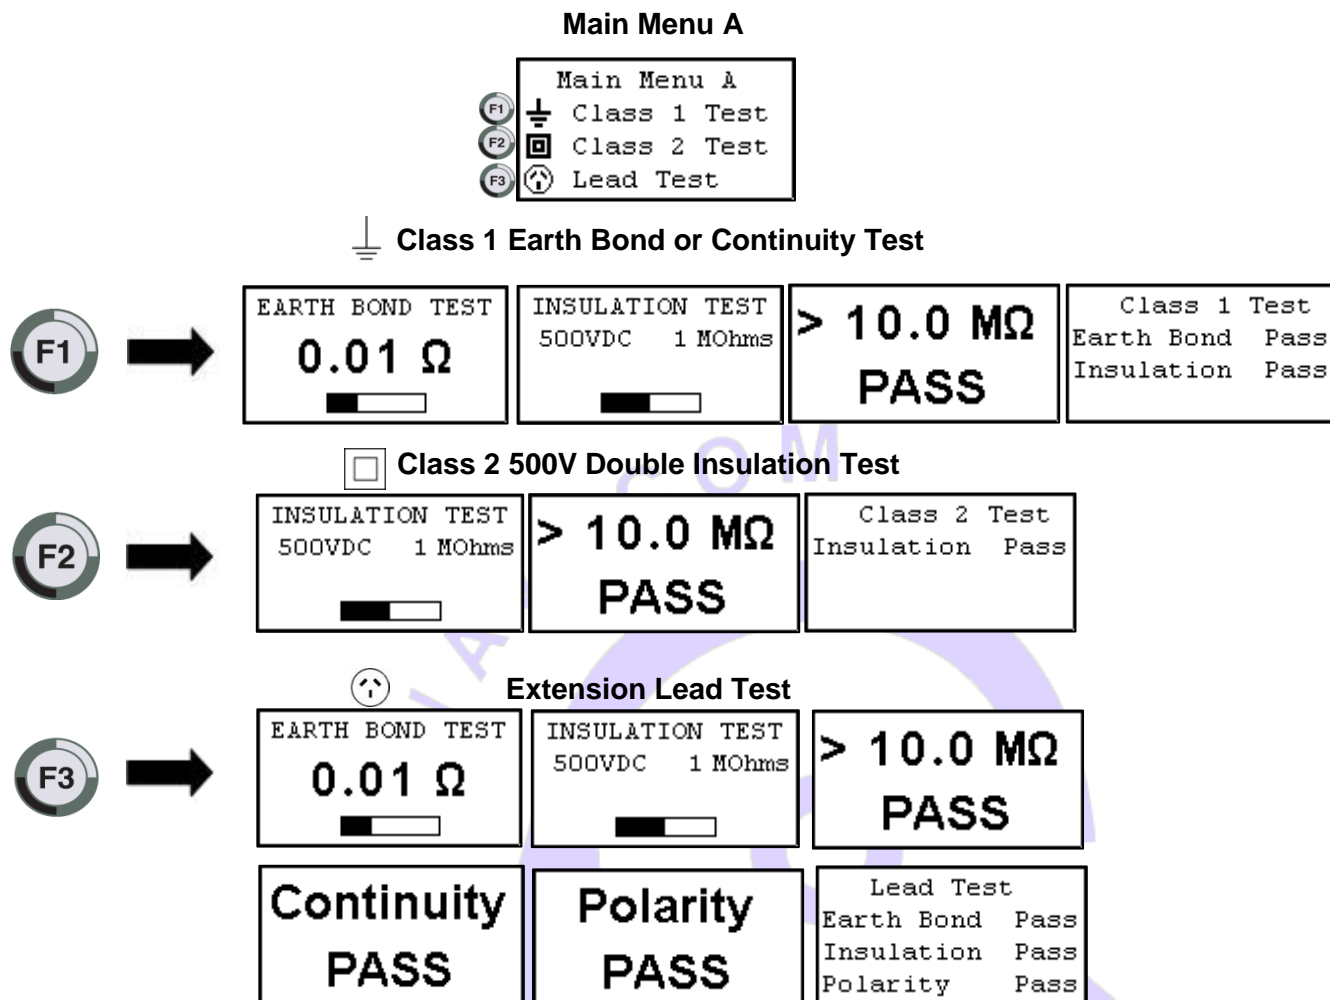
Main Menu A

Main Menu A
F1 Class 1 Test
F2 Class 2 Test
F3 Lead Test

Class 1 Earth Bond or Continuity Test

F1

EARTH BOND TEST
0.01 Ω

INSULATION TEST
500VDC 1 MOhms

> 10.0 MΩ
PASS

Class 1 Test
Earth Bond Pass
Insulation Pass

Class 2 500V Double Insulation Test

F2

INSULATION TEST
500VDC 1 MOhms

> 10.0 MΩ
PASS

Class 2 Test
Insulation Pass

Extension Lead Test

F3

EARTH BOND TEST
0.01 Ω

INSULATION TEST
500VDC 1 MOhms

> 10.0 MΩ
PASS

Continuity
PASS

Polarity
PASS

Lead Test
Earth Bond Pass
Insulation Pass
Polarity Pass